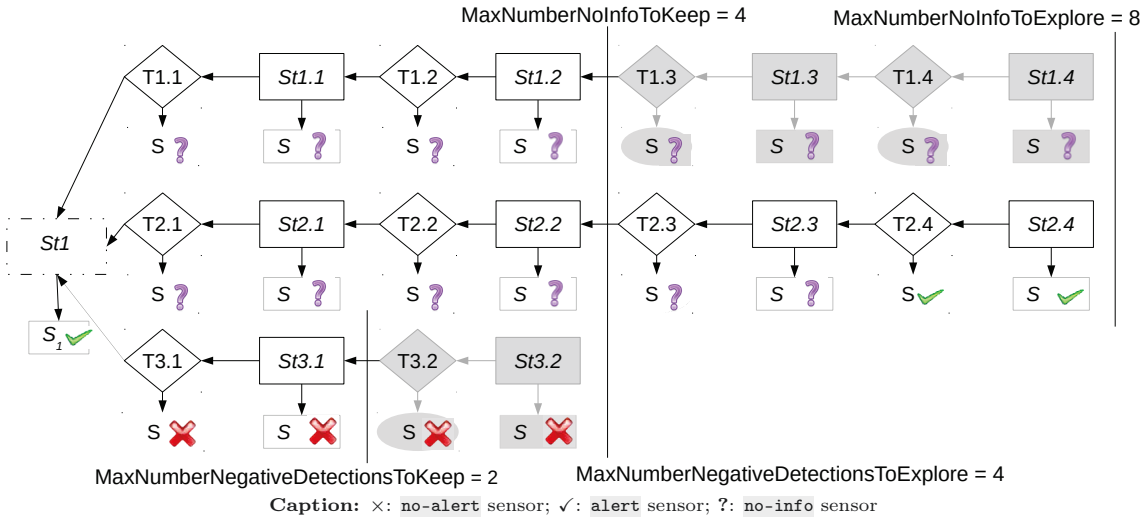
MaxNumberNoInfoToKeep = 4

MaxNumberNoInfoToExplore = 8

T1.1 St1.1 T1.2 St1.2 T1.3 St1.3 T1.4 St1.4

S ? S ? S ? S ? S ? S ? S ? S ?

St1

T2.1 St2.1 T2.2 St2.2 T2.3 St2.3 T2.4 St2.4

S ? S ? S ? S ? S ? S ? S ✓ S ✓

$S_1$ ✓

T3.1 St3.1 T3.2 St3.2

S ✗ S ✗ S ✗ S ✗

MaxNumberNegativeDetectionsToKeep = 2

MaxNumberNegativeDetectionsToExplore = 4

**Caption:** ×: no-alert sensor; ✓: alert sensor; ?: no-info sensor